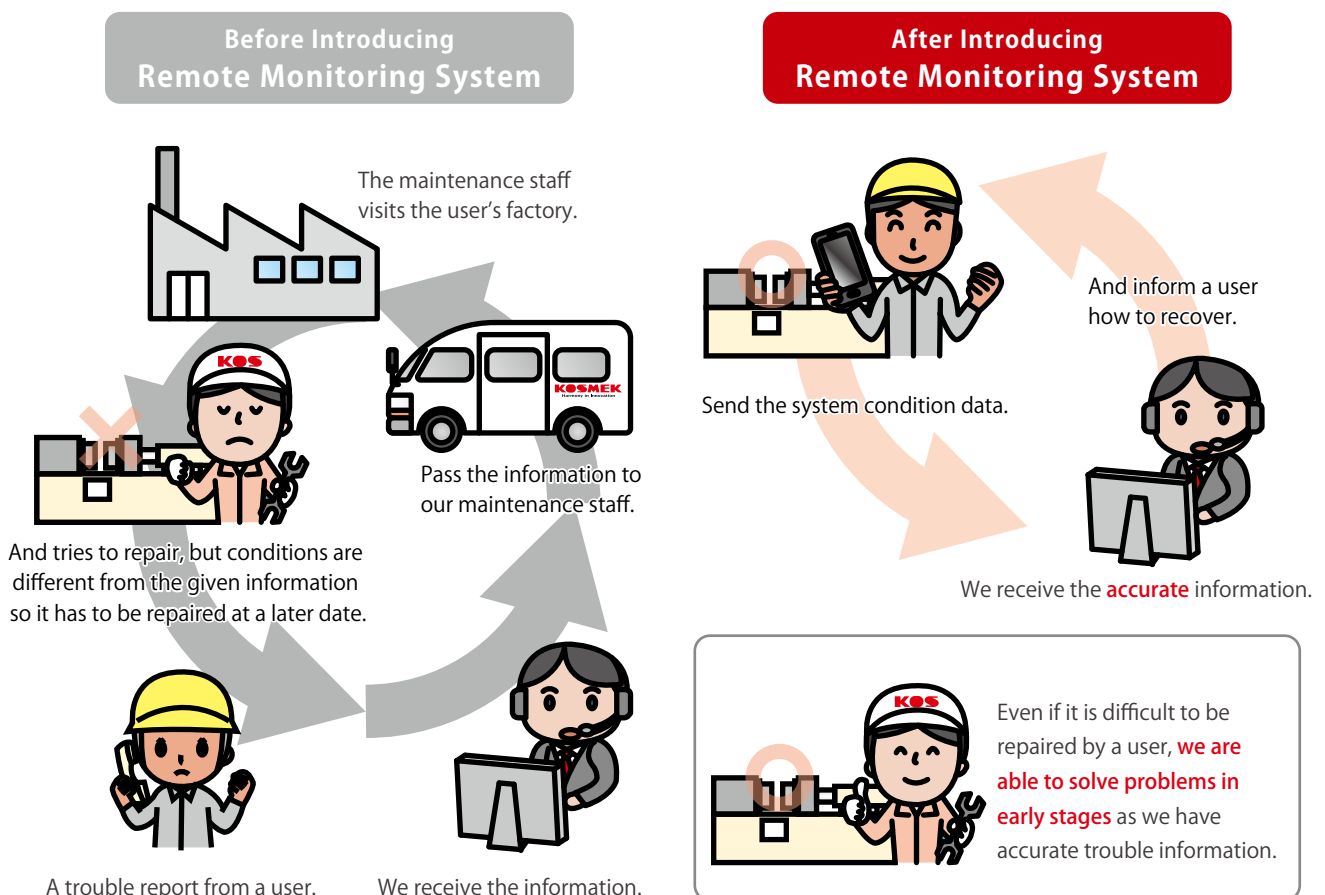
Before Introducing
Remote Monitoring System

The maintenance staff visits the user's factory.

KOS

KOSMEK
Harmony in Innovation

Pass the information to our maintenance staff.

And tries to repair, but conditions are different from the given information so it has to be repaired at a later date.

A trouble report from a user.

We receive the information.

After Introducing
Remote Monitoring System

And inform a user how to recover.

Send the system condition data.

We receive the accurate information.

KOS

Even if it is difficult to be repaired by a user, we are able to solve problems in early stages as we have accurate trouble information.